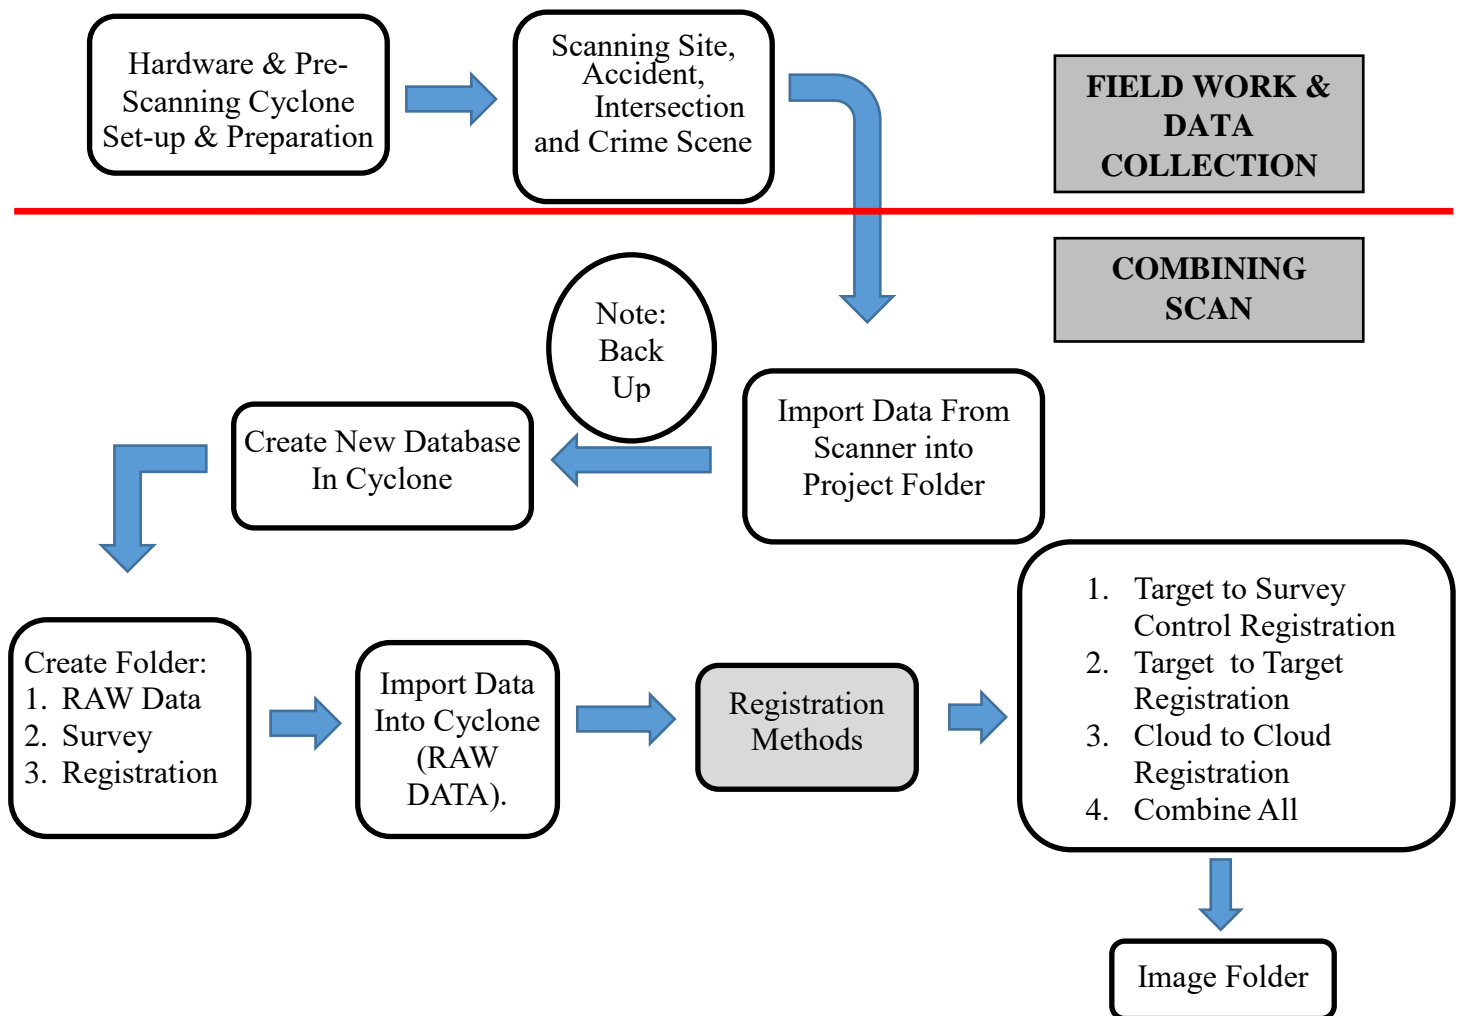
Hardware & Pre-Scanning Cyclone Set-up & Preparation

Scanning Site, Accident, Intersection and Crime Scene

FIELD WORK & DATA COLLECTION

COMBINING SCAN

Note: Back Up

Create New Database In Cyclone

Import Data From Scanner into Project Folder

Create Folder:
1. RAW Data
2. Survey
3. Registration

Import Data Into Cyclone (RAW DATA).

Registration Methods

1. Target to Survey Control Registration
2. Target to Target Registration
3. Cloud to Cloud Registration
4. Combine All

Image Folder